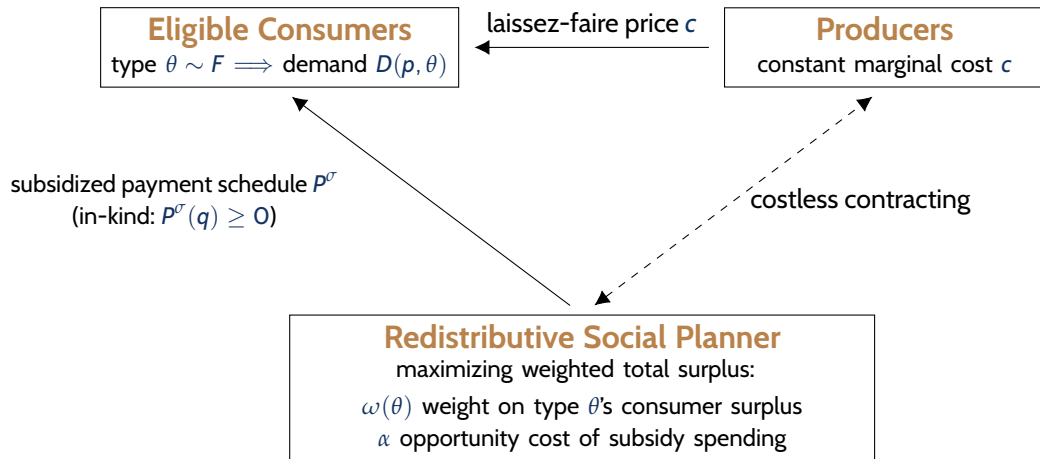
Eligible Consumers
type $\theta \sim F \implies$ demand $D(p, \theta)$

laissez-faire price $c$

Producers
constant marginal cost $c$

subsidized payment schedule $P^{\sigma}$
(in-kind: $P^{\sigma}(q) \geq 0$)

costless contracting

Redistributive Social Planner
maximizing weighted total surplus:
$\omega(\theta)$ weight on type $\theta$'s consumer surplus
$\alpha$ opportunity cost of subsidy spending